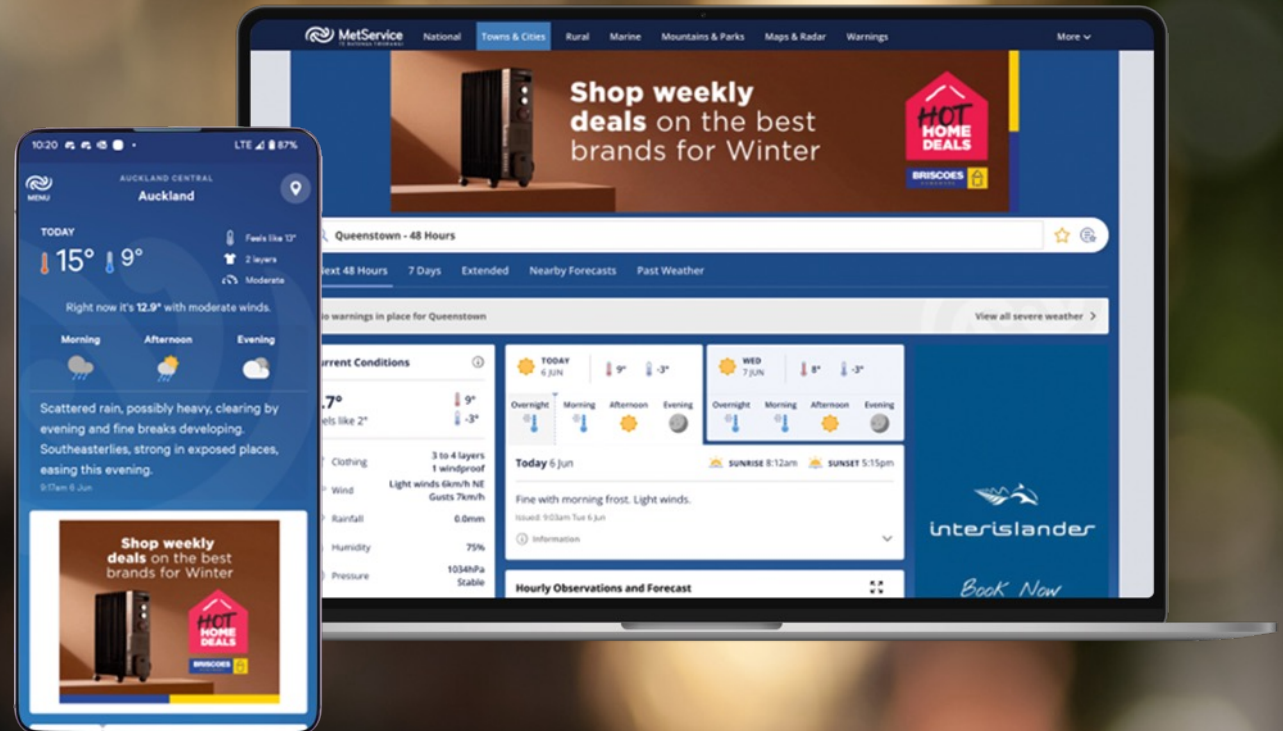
MetService

National Towns & Cities Rural Marine Mountains & Parks Maps & Radar Warnings More

Shop weekly deals on the best brands for Winter

HOT HOME DEALS

BRISCOES

Queenstown - 48 Hours

ext 48 Hours 7 Days Extended Nearby Forecasts Past Weather

o warnings in place for Queenstown

View all severe weather

urrent Conditions

.7°

els like 2°

9°

-3°

Clothing 3 to 4 layers 1 windproof

Wind Light winds 6km/h NE Gusts 7km/h

Rainfall 0.0mm

Humidity 75%

Pressure 1034hPa Stable

TODAY 6 JUN 9° -3°

Overnight Morning Afternoon Evening

WED 7 JUN 8° -3°

Overnight Morning Afternoon Evening

Today 6 Jun SUNRISE 8:12am SUNSET 5:15pm

Fine with morning frost. Light winds.

Issued: 9:03am Tue 6 Jun

Information

Hourly Observations and Forecast

interislander

Book Now

10:20 LTE 87%

MENU

AUCKLAND CENTRAL

Auckland

TODAY

15° 9°

Feels like 13°

2 layers

Moderate

Right now it's 12.9° with moderate winds.

Morning Afternoon Evening

Scattered rain, possibly heavy, clearing by evening and fine breaks developing. Southeasterlies, strong in exposed places, easing this evening.

9:17am 6 Jun

Shop weekly deals on the best brands for Winter

HOT HOME DEALS

BRISCOES